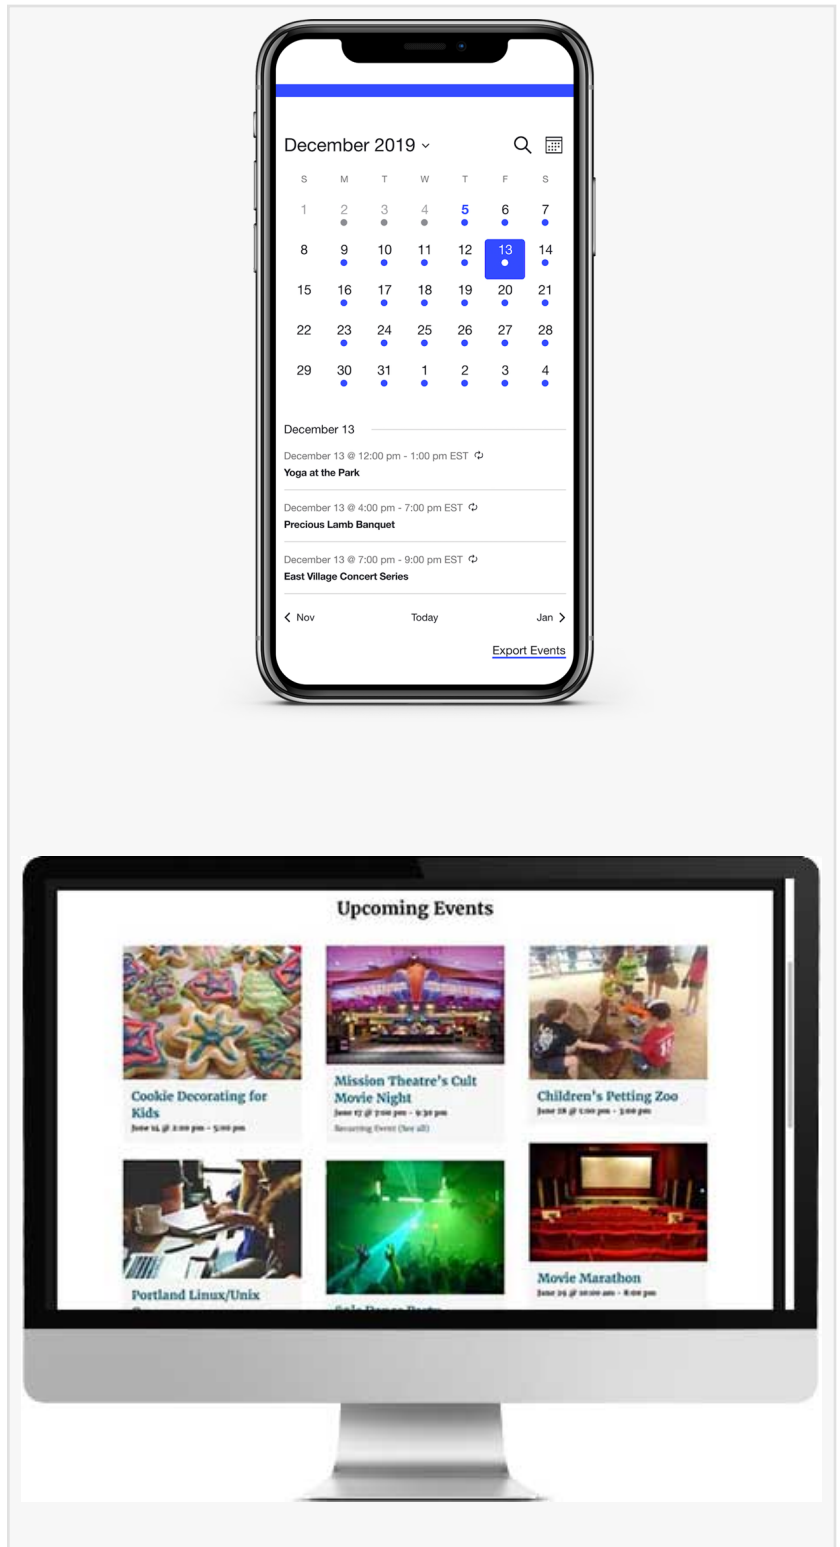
December 2019

| S | M | T | W | T | F | S |
|---|---|---|---|---|---|---|
| 1 | 2 | 3 | 4 | 5 | 6 | 7 |
| 8 | 9 | 10 | 11 | 12 | 13 | 14 |
| 15 | 16 | 17 | 18 | 19 | 20 | 21 |
| 22 | 23 | 24 | 25 | 26 | 27 | 28 |
| 29 | 30 | 31 | 1 | 2 | 3 | 4 |

December 13

December 13 @ 12:00 pm - 1:00 pm EST
Yoga at the Park

December 13 @ 4:00 pm - 7:00 pm EST
Precious Lamb Banquet

December 13 @ 7:00 pm - 9:00 pm EST
East Village Concert Series

Nov Today Jan

Export Events

Upcoming Events

Cookie Decorating for Kids
June 14 @ 2:00 pm - 5:00 pm

Mission Theatre's Cult Movie Night
June 17 @ 7:00 pm - 9:30 pm
Recurring Event (See all)

Children's Petting Zoo
June 18 @ 1:00 pm - 3:00 pm

Portland Linux/Unix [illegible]

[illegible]

Movie Marathon
June 25 @ 10:00 am - 8:00 pm